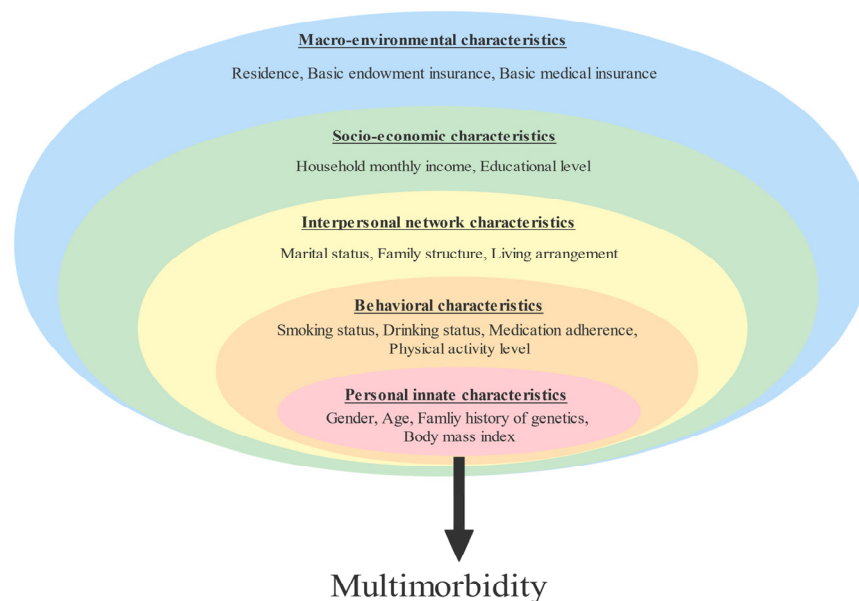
Macro-environmental characteristics

Residence, Basic endowment insurance, Basic medical insurance

Socio-economic characteristics

Household monthly income, Educational level

Interpersonal network characteristics

Marital status, Family structure, Living arrangement

Behavioral characteristics

Smoking status, Drinking status, Medication adherence, Physical activity level

Personal innate characteristics

Gender, Age, Famliy history of genetics, Body mass index

Multimorbidity